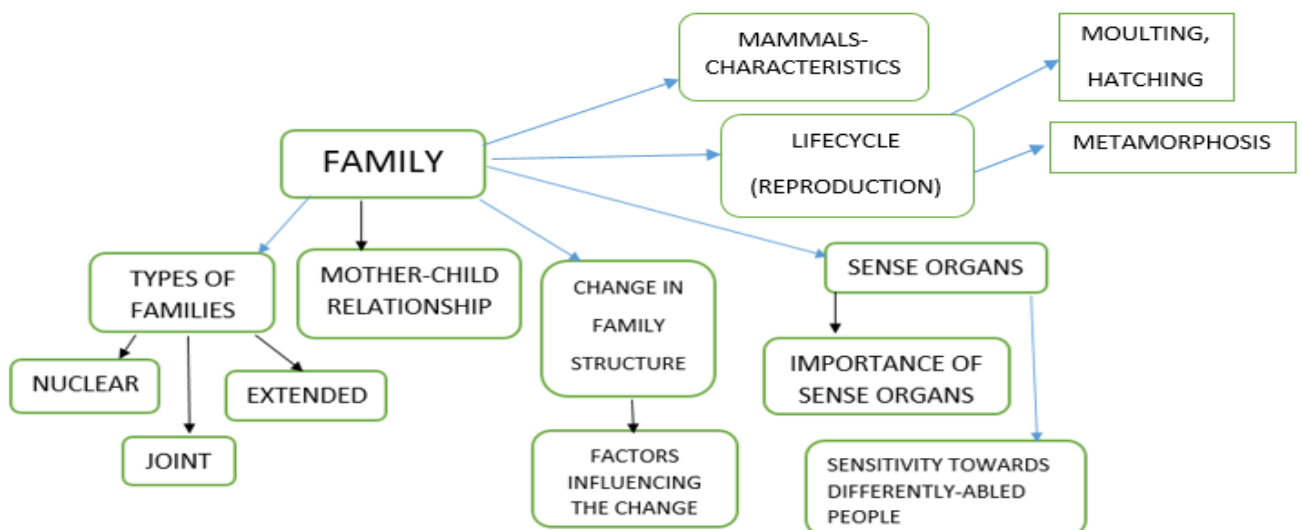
MAMMALS-CHARACTERISTICS

MOULTING, HATCHING

FAMILY

LIFECYCLE (REPRODUCTION)

METAMORPHOSIS

TYPES OF FAMILIES

MOTHER-CHILD RELATIONSHIP

CHANGE IN FAMILY STRUCTURE

SENSE ORGANS

NUCLEAR

EXTENDED

JOINT

IMPORTANCE OF SENSE ORGANS

FACTORS INFLUENCING THE CHANGE

SENSITIVITY TOWARDS DIFFERENTLY-ABLED PEOPLE